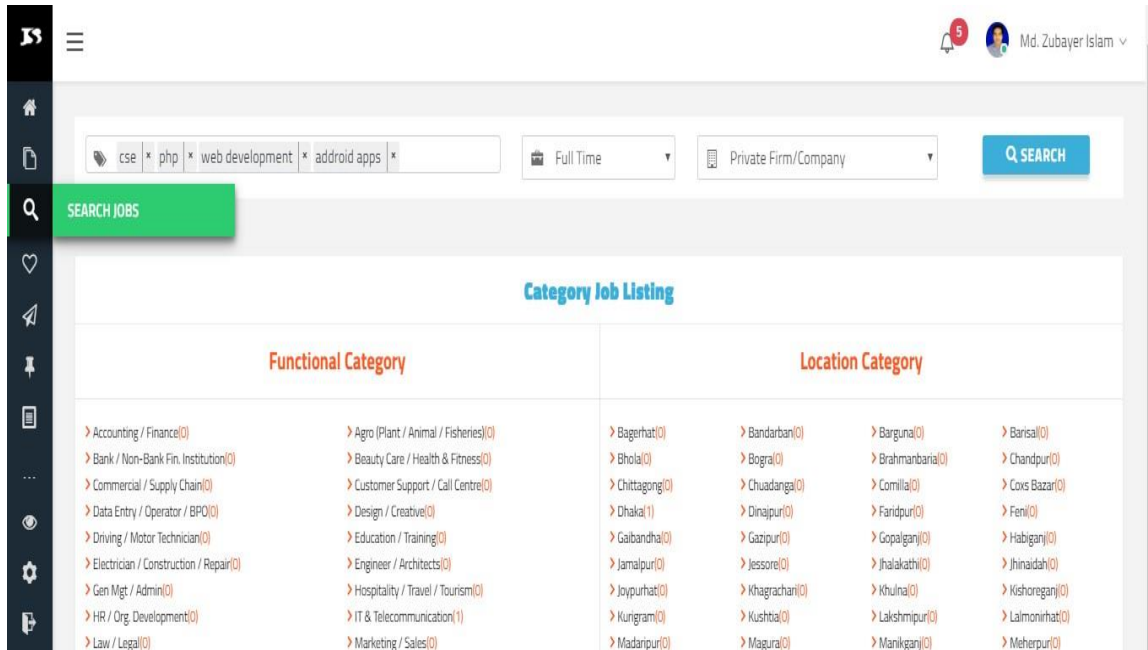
5

Md. Zubayer Islam

cse × php × web development × addroid apps ×

Full Time

Private Firm/Company

SEARCH

SEARCH JOBS

...

Category Job Listing

Functional Category

› Accounting / Finance(0)
› Bank / Non-Bank Fin. Institution(0)
› Commercial / Supply Chain(0)
› Data Entry / Operator / BPO(0)
› Driving / Motor Technician(0)
› Electrician / Construction / Repair(0)
› Gen Mgt / Admin(0)
› HR / Org. Development(0)
› Law / Legal(0)

› Agro (Plant / Animal / Fisheries)(0)
› Beauty Care / Health & Fitness(0)
› Customer Support / Call Centre(0)
› Design / Creative(0)
› Education / Training(0)
› Engineer / Architects(0)
› Hospitality / Travel / Tourism(0)
› IT & Telecommunication(1)
› Marketing / Sales(0)

Location Category

› Bagerhat(0)
› Bhola(0)
› Chittagong(0)
› Dhaka(1)
› Gaibandha(0)
› Jamalpur(0)
› Joypurhat(0)
› Kurigram(0)
› Madaripur(0)

› Bandarban(0)
› Bogra(0)
› Chuadanga(0)
› Dinajpur(0)
› Gazipur(0)
› Jessore(0)
› Khagrachari(0)
› Kushtia(0)
› Magura(0)

› Barguna(0)
› Brahmanbaria(0)
› Comilla(0)
› Faridpur(0)
› Gopalganj(0)
› Jhalakathi(0)
› Khulna(0)
› Lakshmipur(0)
› Manikganj(0)

› Barisal(0)
› Chandpur(0)
› Coxs Bazar(0)
› Feni(0)
› Habiganj(0)
› Jhinaidah(0)
› Kishoreganj(0)
› Lalmonirhat(0)
› Meherpur(0)